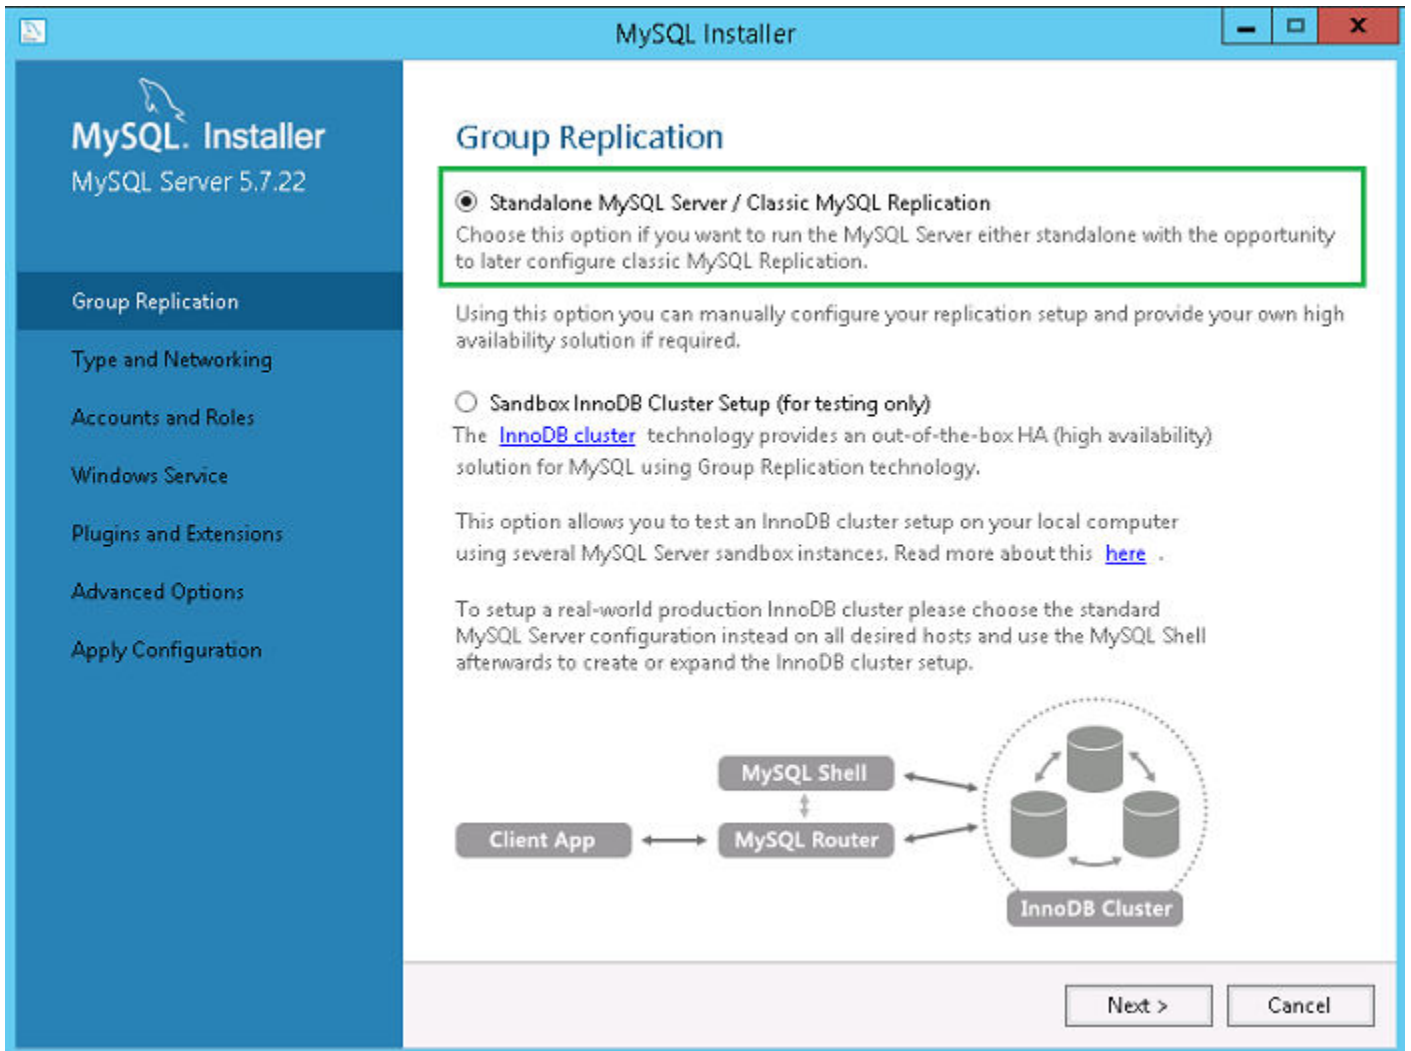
MySQL Installer

MySQL. Installer
MySQL Server 5.7.22

Group Replication
Type and Networking
Accounts and Roles
Windows Service
Plugins and Extensions
Advanced Options
Apply Configuration

Group Replication

Standalone MySQL Server / Classic MySQL Replication
Choose this option if you want to run the MySQL Server either standalone with the opportunity to later configure classic MySQL Replication.

Using this option you can manually configure your replication setup and provide your own high availability solution if required.

Sandbox InnoDB Cluster Setup (for testing only)
The InnoDB cluster technology provides an out-of-the-box HA (high availability) solution for MySQL using Group Replication technology.

This option allows you to test an InnoDB cluster setup on your local computer using several MySQL Server sandbox instances. Read more about this here .

To setup a real-world production InnoDB cluster please choose the standard MySQL Server configuration instead on all desired hosts and use the MySQL Shell afterwards to create or expand the InnoDB cluster setup.

MySQL Shell
Client App
MySQL Router
InnoDB Cluster

Next >
Cancel